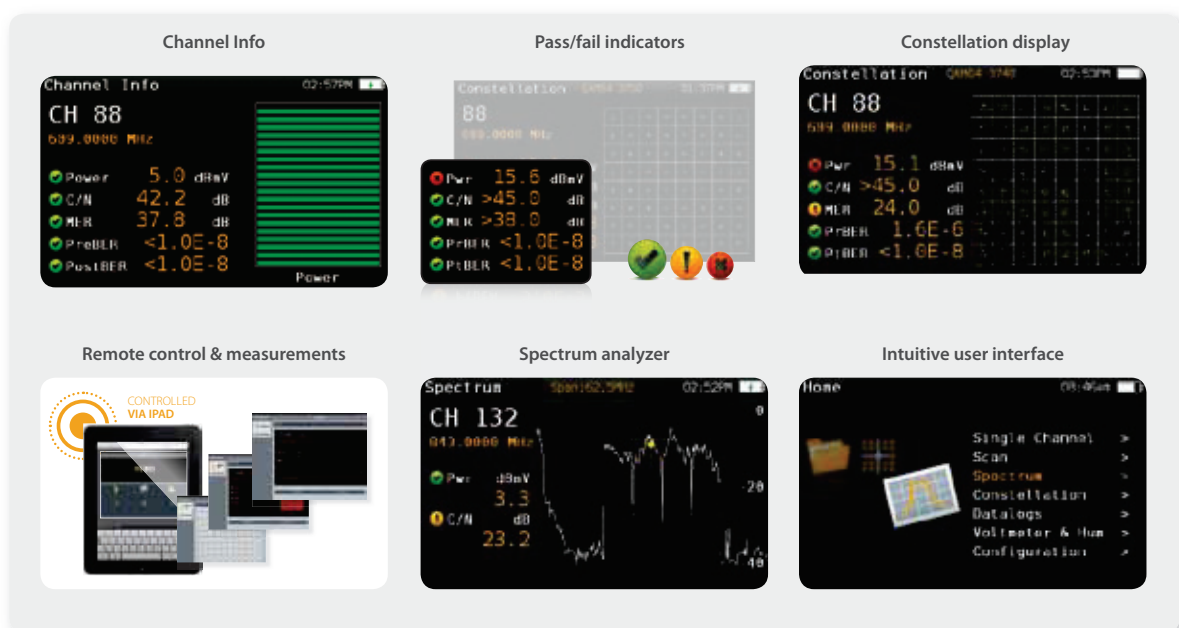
Channel Info

Channel Info 02:57PM

CH 88

609.0000 MHz

Power 5.0 dBmV

C/N 42.2 dB

MER 37.8 dB

PreBER <1.0E-8

PostBER <1.0E-8

Power

Pass/fail indicators

Constellation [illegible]

88

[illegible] MHz

Pwr 15.6 dBmV

C/N >45.0 dB

MER >38.0 dB

PrBER <1.0E-8

PtBER <1.0E-8

Constellation display

Constellation QAM64 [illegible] 02:53PM

CH 88

609.0000 MHz

Pwr 15.1 dBmV

C/N >45.0 dB

MER 24.0 dB

PrBER 1.6E-6

PtBER <1.0E-8

Remote control & measurements

CONTROLLED VIA IPAD

Spectrum analyzer

Spectrum Span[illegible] 02:52PM

CH 132

843.0000 MHz

Pwr dBmV 3.3

C/N dB 23.2

0

-20

-40

Intuitive user interface

Home 08:46am

Single Channel >

Scan >

Spectrum >

Constellation >

Datalogs >

Voltmeter & Hum >

Configuration >